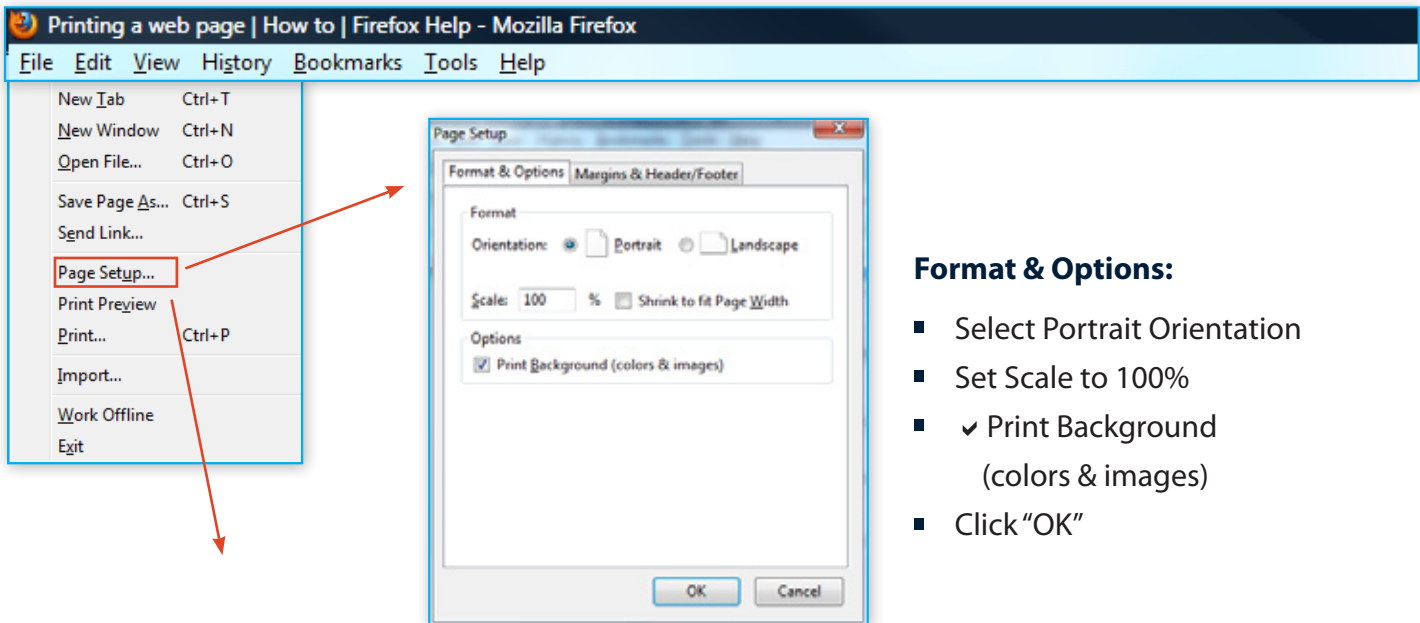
Printing a web page | How to | Firefox Help - Mozilla Firefox

File Edit View History Bookmarks Tools Help

New Tab Ctrl+T
New Window Ctrl+N
Open File... Ctrl+O
Save Page As... Ctrl+S
Send Link...
Page Setup...
Print Preview
Print... Ctrl+P
Import...
Work Offline
Exit

Page Setup

Format & Options | Margins & Header/Footer

Format
Orientation: Portrait Landscape
Scale: 100 % Shrink to fit Page Width

Options
Print Background (colors & images)

OK Cancel

Format & Options:

- Select Portrait Orientation
- Set Scale to 100%
- ✔ Print Background (colors & images)
- Click "OK"